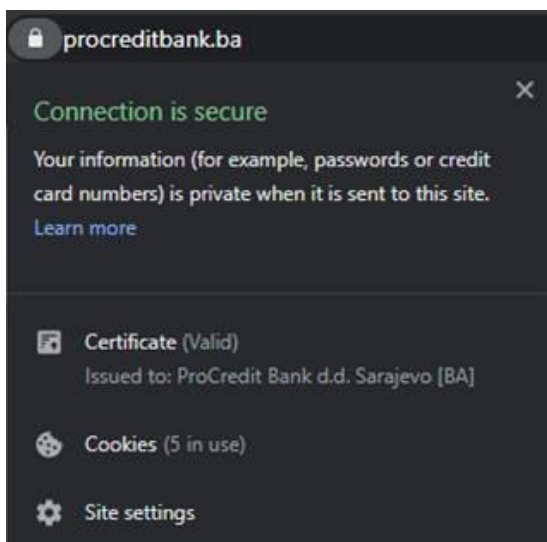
procreditbank.ba

Connection is secure

Your information (for example, passwords or credit card numbers) is private when it is sent to this site.
Learn more

Certificate (Valid)
Issued to: ProCredit Bank d.d. Sarajevo [BA]

Cookies (5 in use)

Site settings